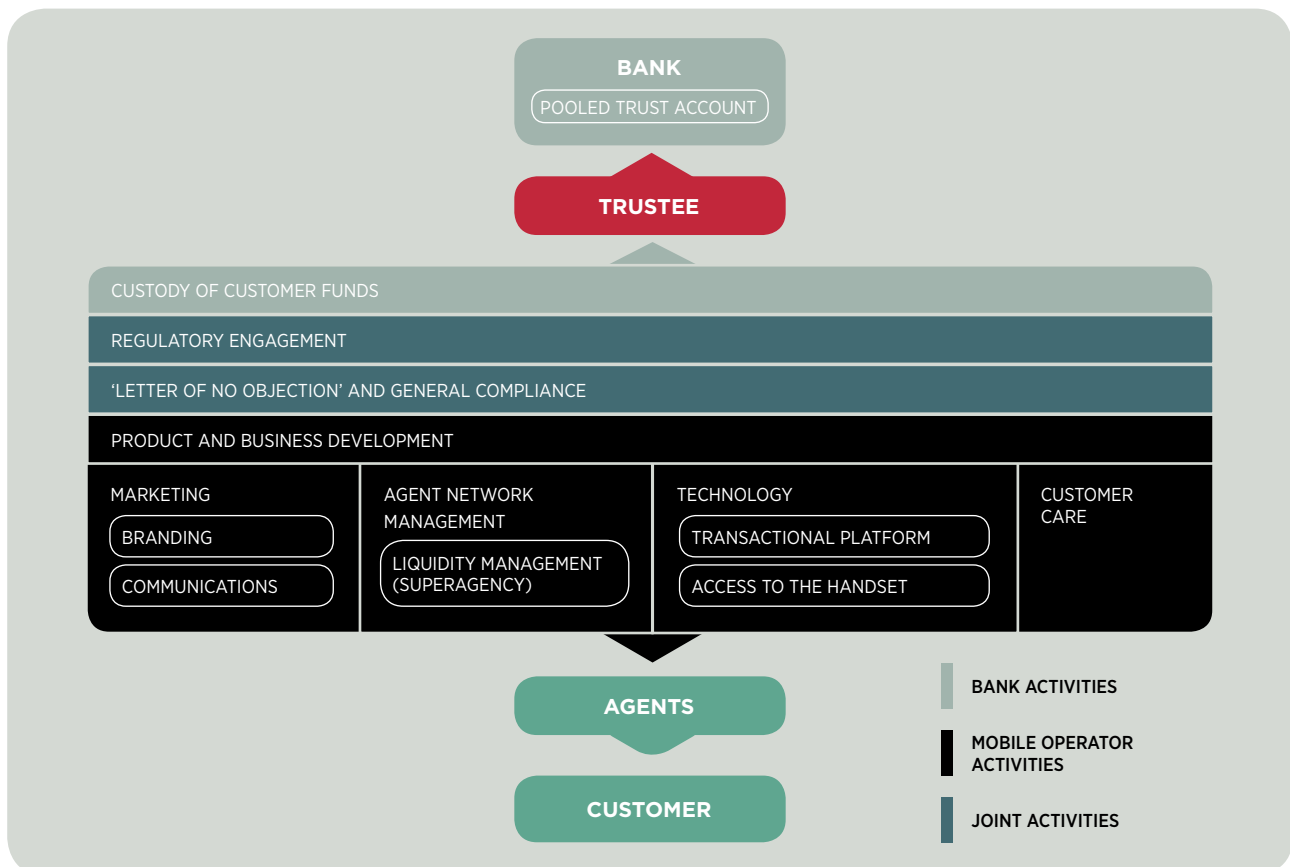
BANK

POOLED TRUST ACCOUNT

TRUSTEE

CUSTODY OF CUSTOMER FUNDS

REGULATORY ENGAGEMENT

'LETTER OF NO OBJECTION' AND GENERAL COMPLIANCE

PRODUCT AND BUSINESS DEVELOPMENT

MARKETING

BRANDING

COMMUNICATIONS

AGENT NETWORK MANAGEMENT

LIQUIDITY MANAGEMENT (SUPERAGENCY)

TECHNOLOGY

TRANSACTIONAL PLATFORM

ACCESS TO THE HANDSET

CUSTOMER CARE

AGENTS

CUSTOMER

BANK ACTIVITIES

MOBILE OPERATOR ACTIVITIES

JOINT ACTIVITIES